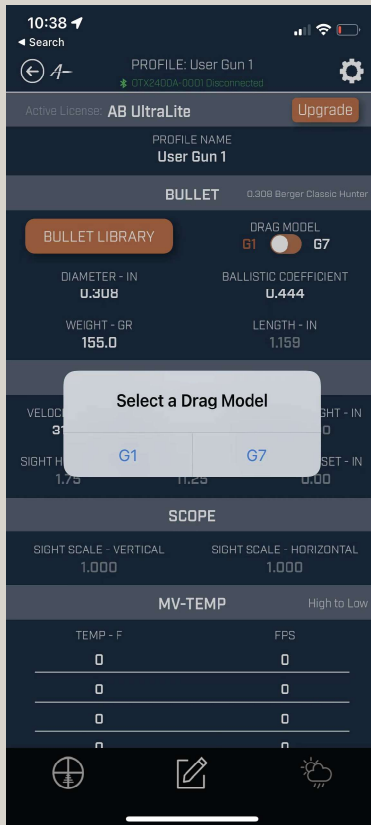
10:38
◂ Search

PROFILE: User Gun 1
OTX2400A-0001 Disconnected

Active License: AB UltraLite
Upgrade

PROFILE NAME
User Gun 1

BULLET
0.308 Berger Classic Hunter

BULLET LIBRARY

DRAG MODEL
G1 G7

DIAMETER - IN
0.308

BALLISTIC COEFFICIENT
0.444

WEIGHT - GR
155.0

LENGTH - IN
1.159

VELOC
31

SIGHT H
1.75

11.25

GHT - IN
0

SET - IN
0.00

Select a Drag Model

G1
G7

SCOPE

SIGHT SCALE - VERTICAL
1.000

SIGHT SCALE - HORIZONTAL
1.000

MV-TEMP
High to Low

TEMP - F
FPS

| | |
|---|---|
| 0 | 0 |
| 0 | 0 |
| 0 | 0 |
| 0 | 0 |